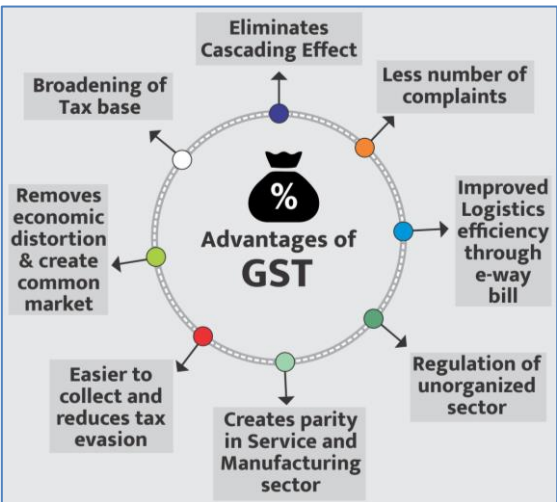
Eliminates Cascading Effect

Less number of complaints

Improved Logistics efficiency through e-way bill

Regulation of unorganized sector

Creates parity in Service and Manufacturing sector

Easier to collect and reduces tax evasion

Removes economic distortion & create common market

Broadening of Tax base

%

Advantages of GST